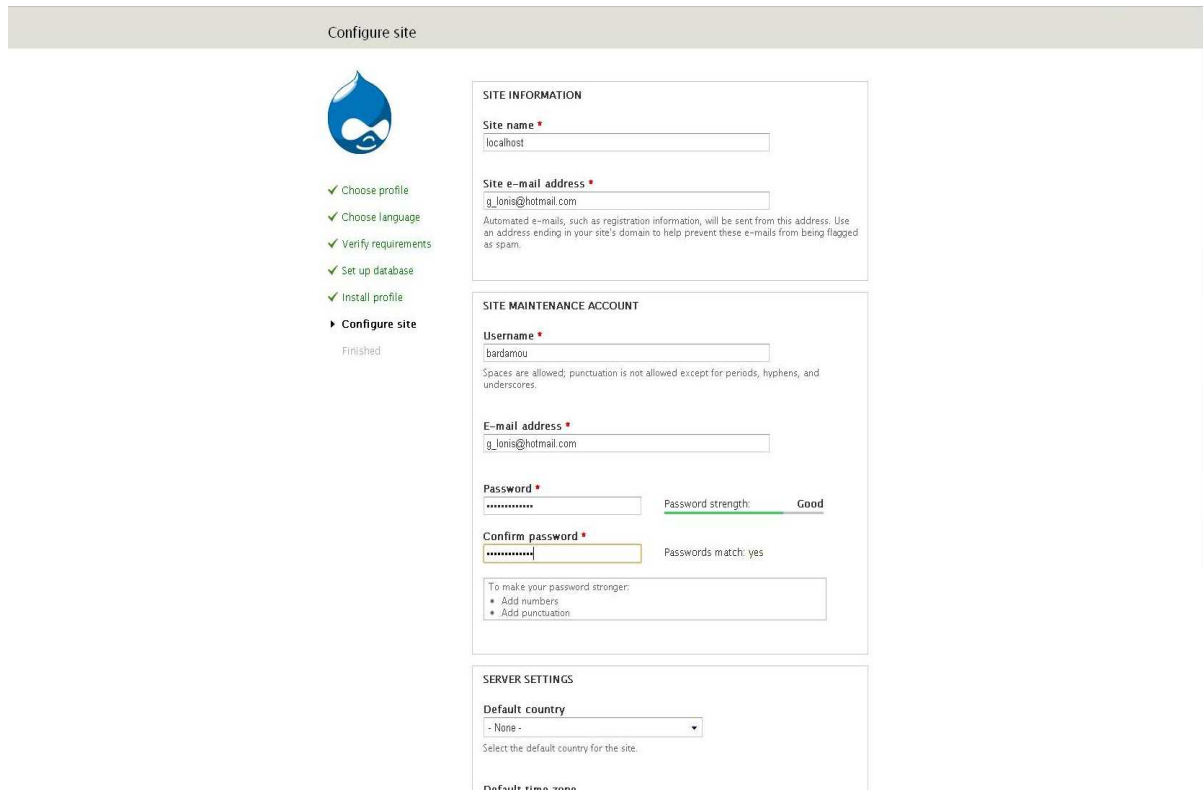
Configure site

✓ Choose profile
✓ Choose language
✓ Verify requirements
✓ Set up database
✓ Install profile
▸ Configure site
Finished

SITE INFORMATION

Site name *
localhost

Site e-mail address *
g_lonis@hotmail.com
Automated e-mails, such as registration information, will be sent from this address. Use an address ending in your site's domain to help prevent these e-mails from being flagged as spam.

SITE MAINTENANCE ACCOUNT

Username *
bardamou
Spaces are allowed; punctuation is not allowed except for periods, hyphens, and underscores.

E-mail address *
g_lonis@hotmail.com

Password *
••••••••••••••
Password strength: Good

Confirm password *
••••••••••••••
Passwords match: yes

To make your password stronger:
• Add numbers
• Add punctuation

SERVER SETTINGS

Default country
- None -
Select the default country for the site.

Default time zone